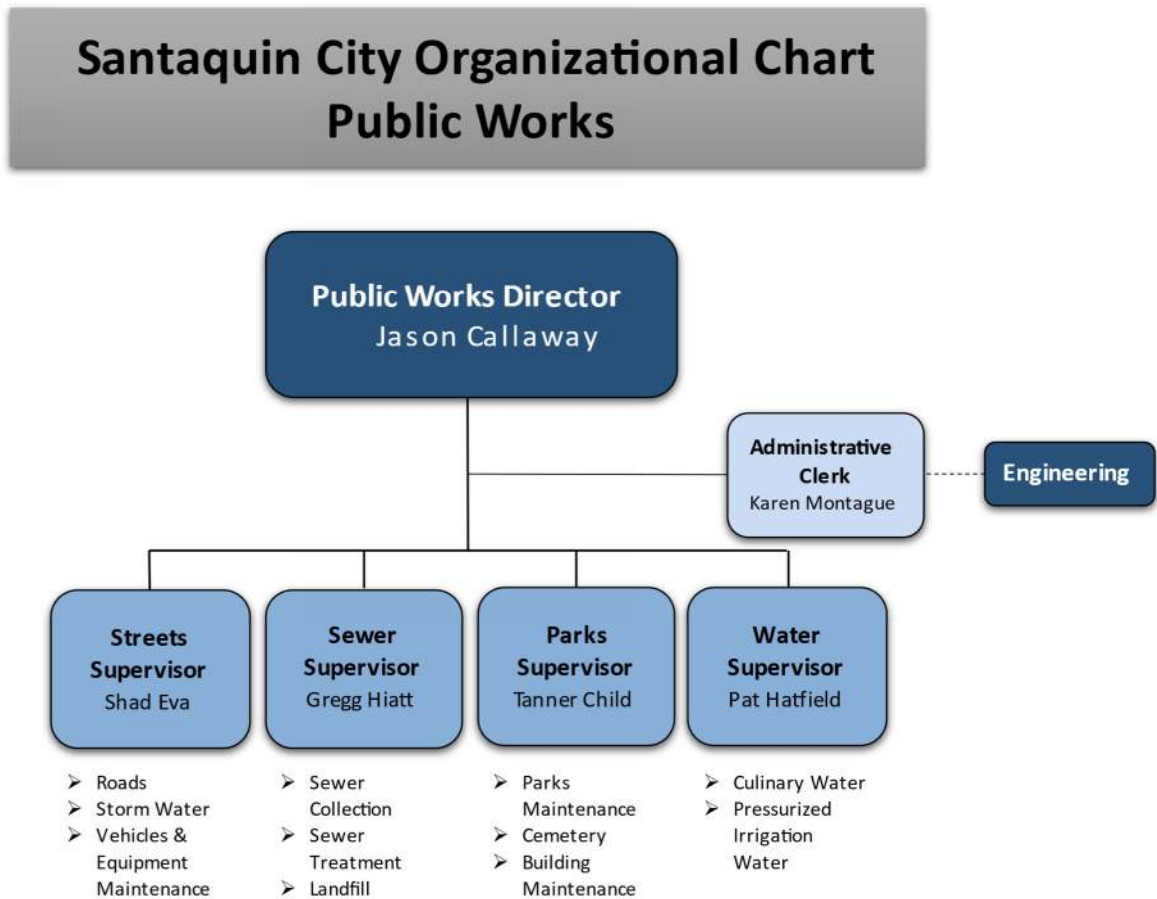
Santaquin City Organizational Chart
Public Works

Public Works Director
Jason Callaway

Administrative Clerk
Karen Montague

Engineering

Streets Supervisor
Shad Eva

➢ Roads
➢ Storm Water
➢ Vehicles & Equipment Maintenance

Sewer Supervisor
Gregg Hiatt

➢ Sewer Collection
➢ Sewer Treatment
➢ Landfill

Parks Supervisor
Tanner Child

➢ Parks Maintenance
➢ Cemetery
➢ Building Maintenance

Water Supervisor
Pat Hatfield

➢ Culinary Water
➢ Pressurized Irrigation Water